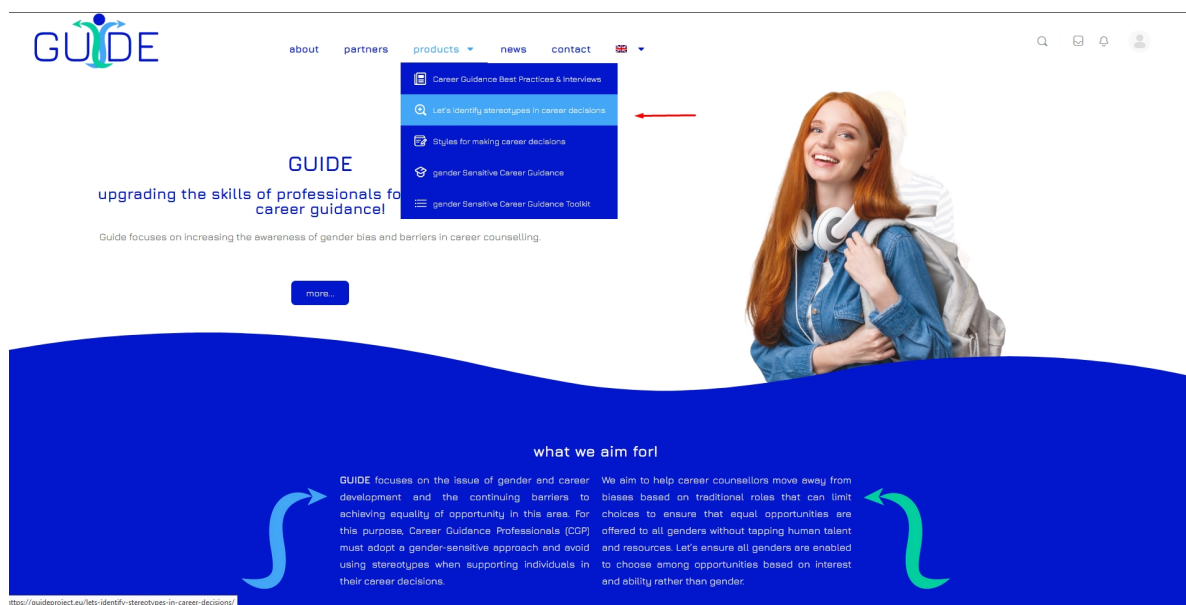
GUIDE

about partners products news contact

Career Guidance Best Practices & Interviews
Let's identify stereotypes in career decisions
Styles for making career decisions
gender Sensitive Career Guidance
gender Sensitive Career Guidance Toolkit

GUIDE

upgrading the skills of professionals fo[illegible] career guidance!

Guide focuses on increasing the awareness of gender bias and barriers in career counselling.

more...

what we aim for!

GUIDE focuses on the issue of gender and career development and the continuing barriers to achieving equality of opportunity in this area. For this purpose, Career Guidance Professionals (CGP) must adopt a gender-sensitive approach and avoid using stereotypes when supporting individuals in their career decisions.

We aim to help career counsellors move away from biases based on traditional roles that can limit choices to ensure that equal opportunities are offered to all genders without tapping human talent and resources. Let's ensure all genders are enabled to choose among opportunities based on interest and ability rather than gender.

https://guideproject.eu/lets-identify-stereotypes-in-career-decisions/